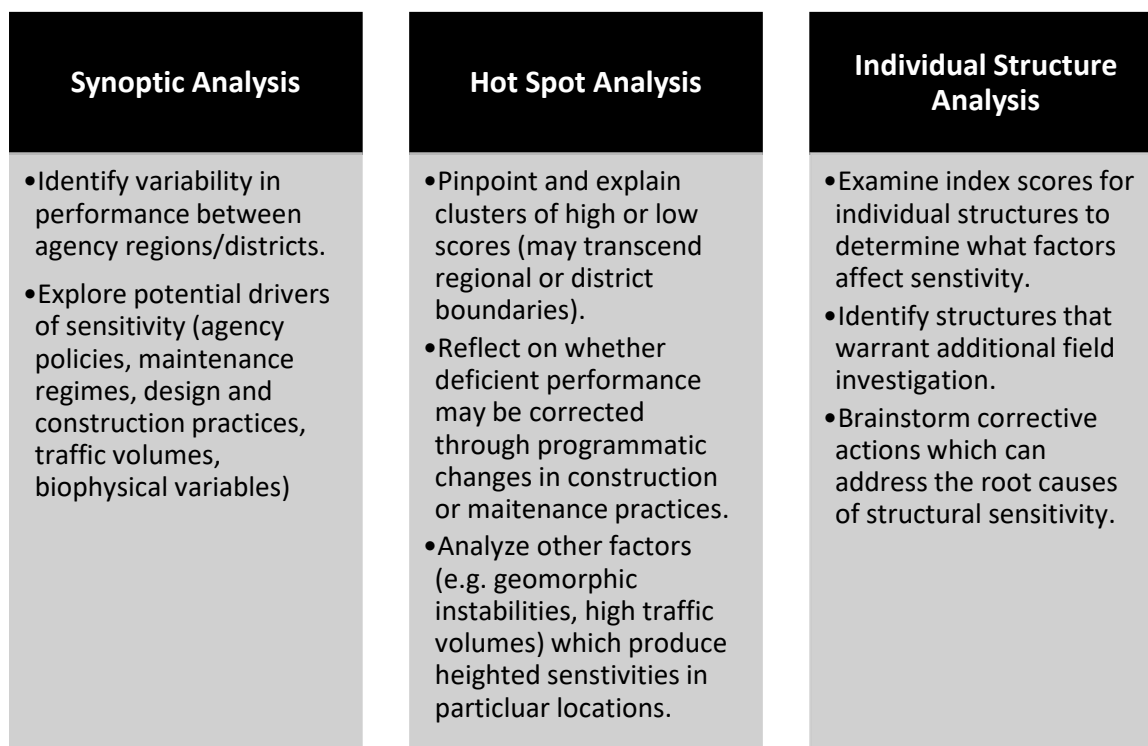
**Synoptic Analysis**

- Identify variability in performance between agency regions/districts.
- Explore potential drivers of sensitivity (agency policies, maintenance regimes, design and construction practices, traffic volumes, biophysical variables)

**Hot Spot Analysis**

- Pinpoint and explain clusters of high or low scores (may transcend regional or district boundaries).
- Reflect on whether deficient performance may be corrected through programmatic changes in construction or maitenance practices.
- Analyze other factors (e.g. geomorphic instabilities, high traffic volumes) which produce heighted senstivities in particluar locations.

**Individual Structure Analysis**

- Examine index scores for individual structures to determine what factors affect senstivity.
- Identify structures that warrant additional field investigation.
- Brainstorm corrective actions which can address the root causes of structural sensitivity.